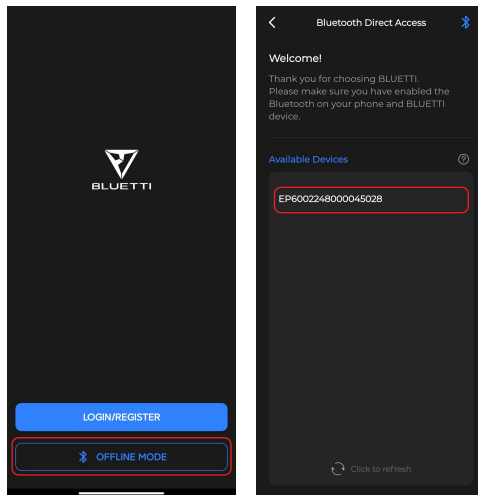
BLUETTI

LOGIN/REGISTER

OFFLINE MODE

Bluetooth Direct Access

Welcome!

Thank you for choosing BLUETTI. Please make sure you have enabled the Bluetooth on your phone and BLUETTI device.

Available Devices

EP6002248000045028

Click to refresh